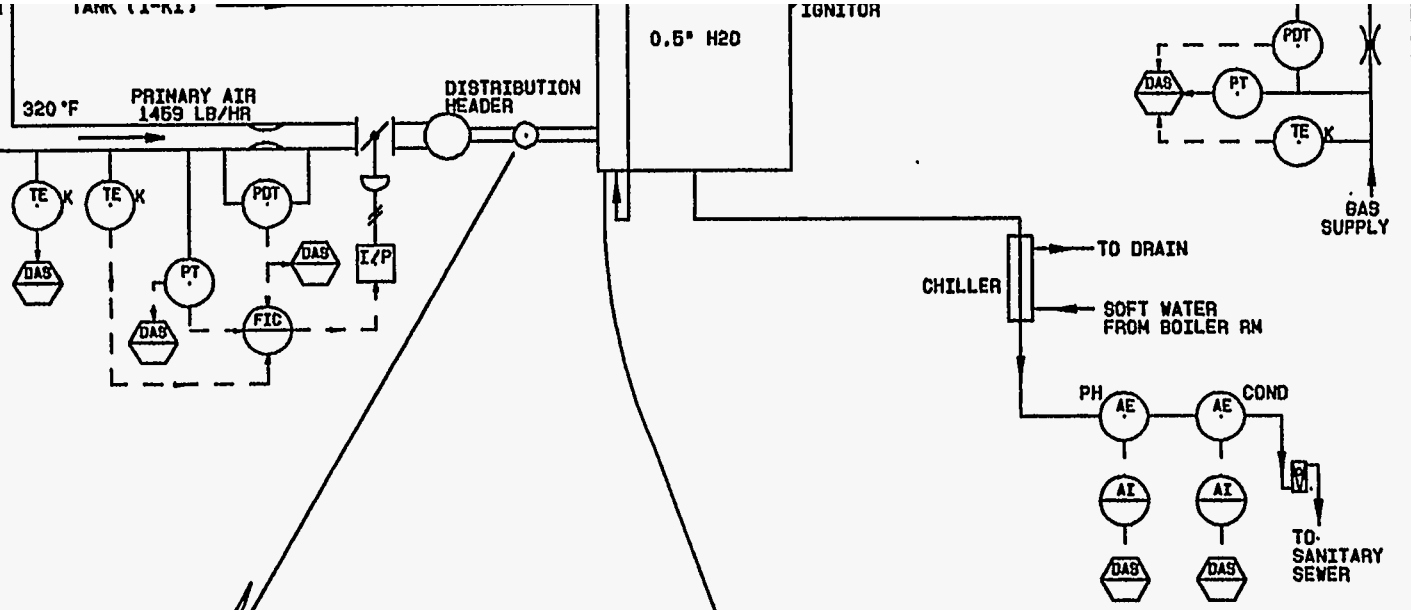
TANK (1-K1)

IGNITOR

0.5" H2O

PDT

DAS

PT

TE K

GAS SUPPLY

320 °F

PRIMARY AIR 1469 LB/HR

DISTRIBUTION HEADER

TE K

TE K

PDT

DAS

DAS

I/P

PT

DAS

FIC

TO DRAIN

CHILLER

SOFT WATER FROM BOILER RM

PH

AE

AE

COND

AI

AI

DAS

DAS

TO SANITARY SEWER